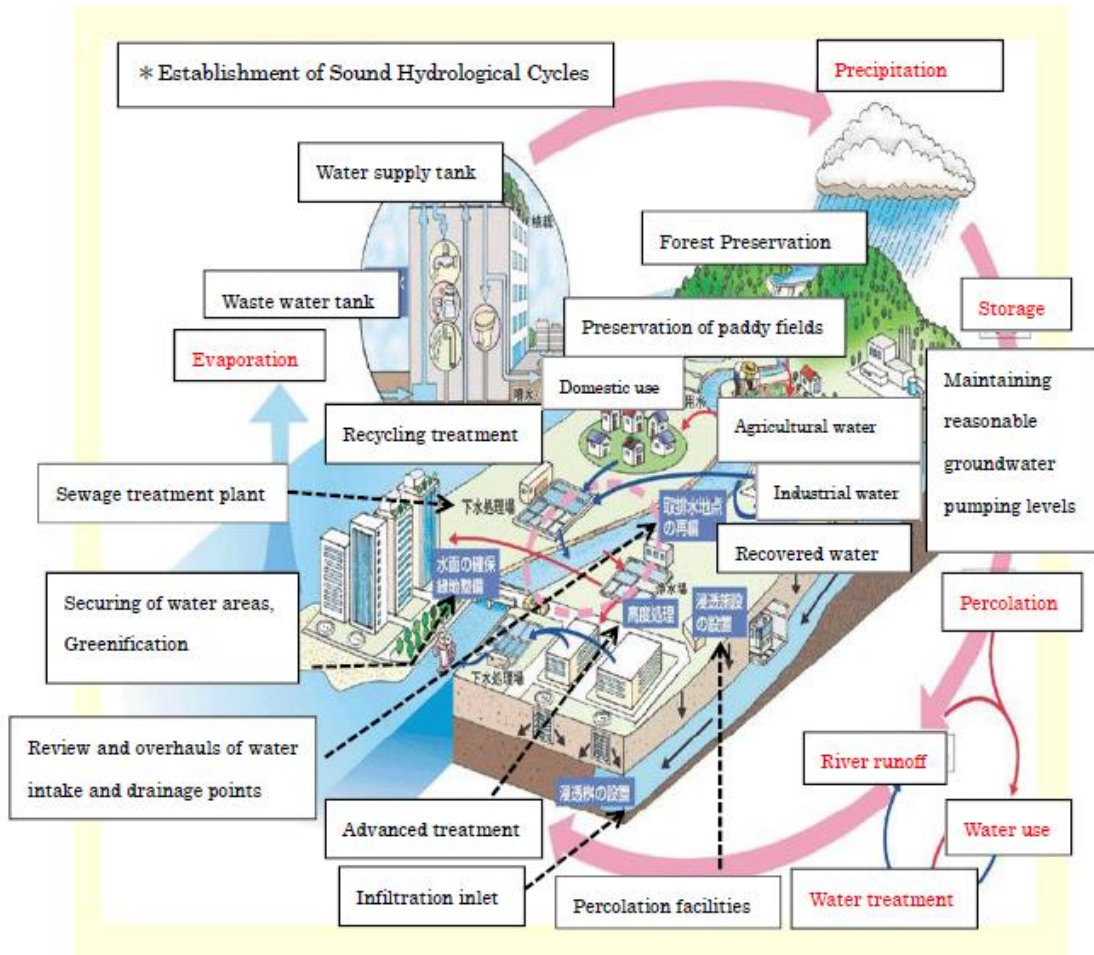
＊Establishment of Sound Hydrological Cycles

Precipitation

Water supply tank

Forest Preservation

Waste water tank

Storage

Preservation of paddy fields

Evaporation

Domestic use

Maintaining reasonable groundwater pumping levels

Recycling treatment

Agricultural water

Sewage treatment plant

下水処理場

Industrial water

取排水地点の再編

Recovered water

水面の確保緑地整備

Securing of water areas, Greenification

浄水場

高度処理

浸透施設の設置

Percolation

下水処理場

Review and overhauls of water intake and drainage points

River runoff

浸透桝の設置

Water use

Advanced treatment

Infiltration inlet

Percolation facilities

Water treatment